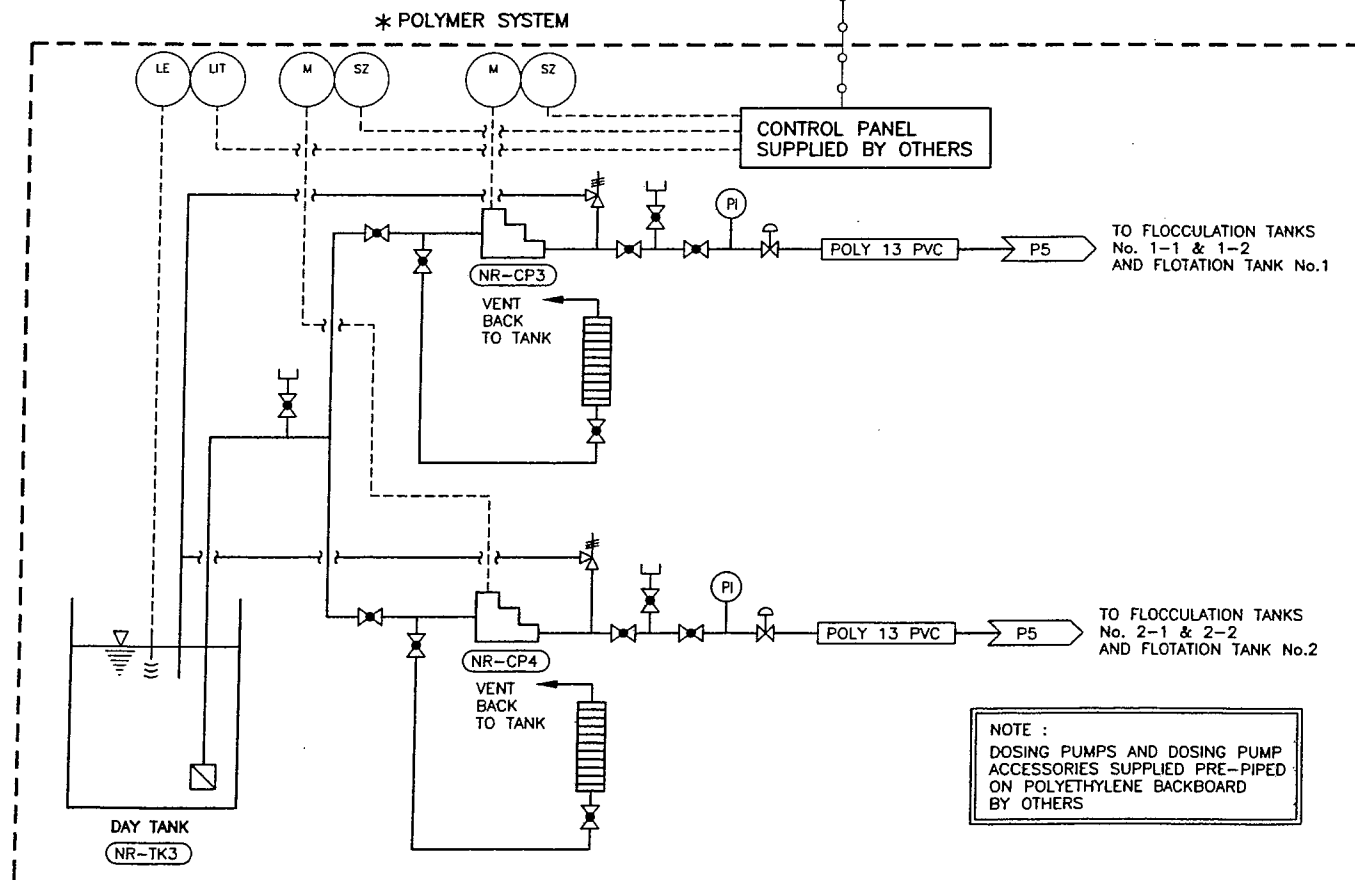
* POLYMER SYSTEM

LE
LIT
M
SZ
M
SZ

CONTROL PANEL
SUPPLIED BY OTHERS

PI

NR–CP3

POLY 13 PVC

P5

TO FLOCCULATION TANKS No. 1–1 & 1–2 AND FLOTATION TANK No.1

VENT BACK TO TANK

PI

NR–CP4

POLY 13 PVC

P5

TO FLOCCULATION TANKS No. 2–1 & 2–2 AND FLOTATION TANK No.2

VENT BACK TO TANK

NOTE :
DOSING PUMPS AND DOSING PUMP ACCESSORIES SUPPLIED PRE–PIPED ON POLYETHYLENE BACKBOARD BY OTHERS

DAY TANK
NR–TK3